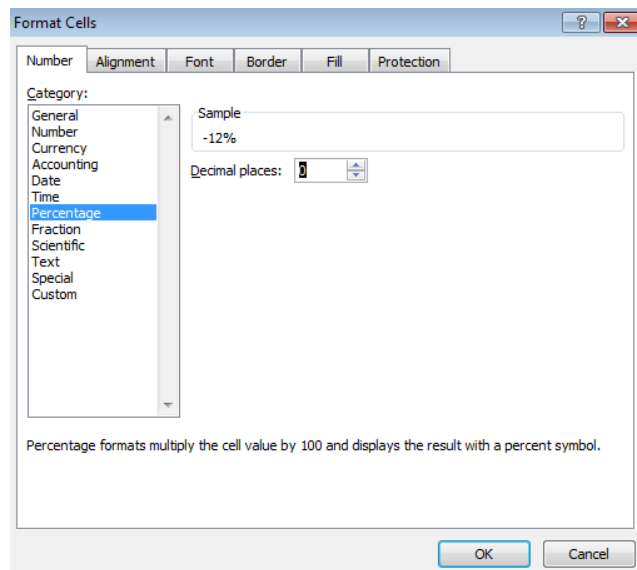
Format Cells

?

Number | Alignment | Font | Border | Fill | Protection

Category:
General
Number
Currency
Accounting
Date
Time
Percentage
Fraction
Scientific
Text
Special
Custom

Sample
-12%

Decimal places: 0

Percentage formats multiply the cell value by 100 and displays the result with a percent symbol.

OK
Cancel